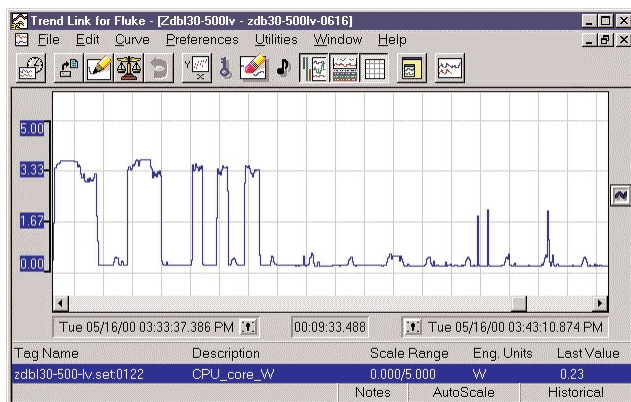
Trend Link for Fluke - [Zdbl30-500lv - zdb30-500lv-0616]

File Edit Curve Preferences Utilities Window Help

5.00

3.33

1.67

0.00

Tue 05/16/00 03:33:37.386 PM

00:09:33.488

Tue 05/16/00 03:43:10.874 PM

| Tag Name | Description | Scale Range | Eng. Units | Last Value |
|---|---|---|---|---|
| zdbl30-500-lv.set:0122 | CPU_core_W | 0.000/5.000 | W | 0.23 |

Notes AutoScale Historical